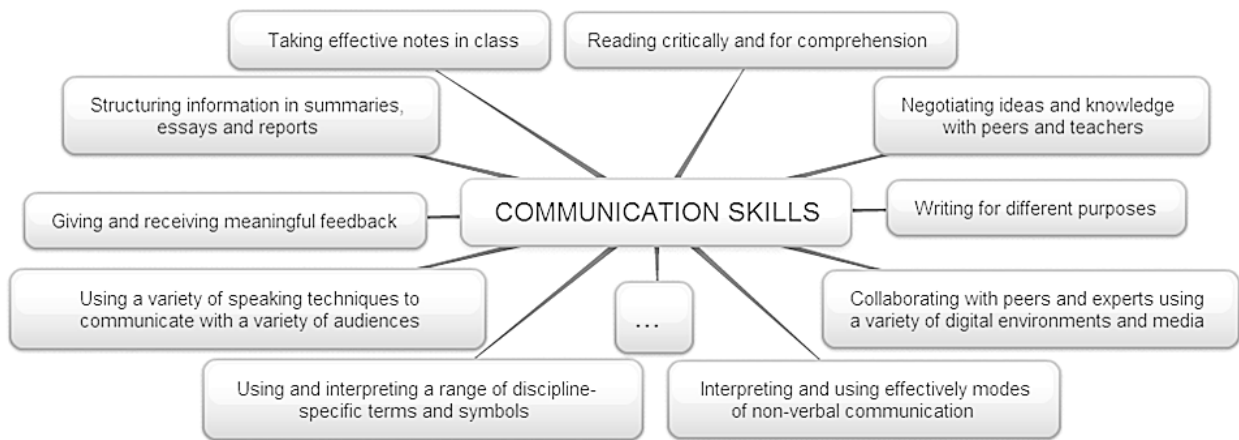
Taking effective notes in class

Reading critically and for comprehension

Structuring information in summaries, essays and reports

Negotiating ideas and knowledge with peers and teachers

COMMUNICATION SKILLS

Giving and receiving meaningful feedback

Writing for different purposes

Using a variety of speaking techniques to communicate with a variety of audiences

...

Collaborating with peers and experts using a variety of digital environments and media

Using and interpreting a range of discipline-specific terms and symbols

Interpreting and using effectively modes of non-verbal communication